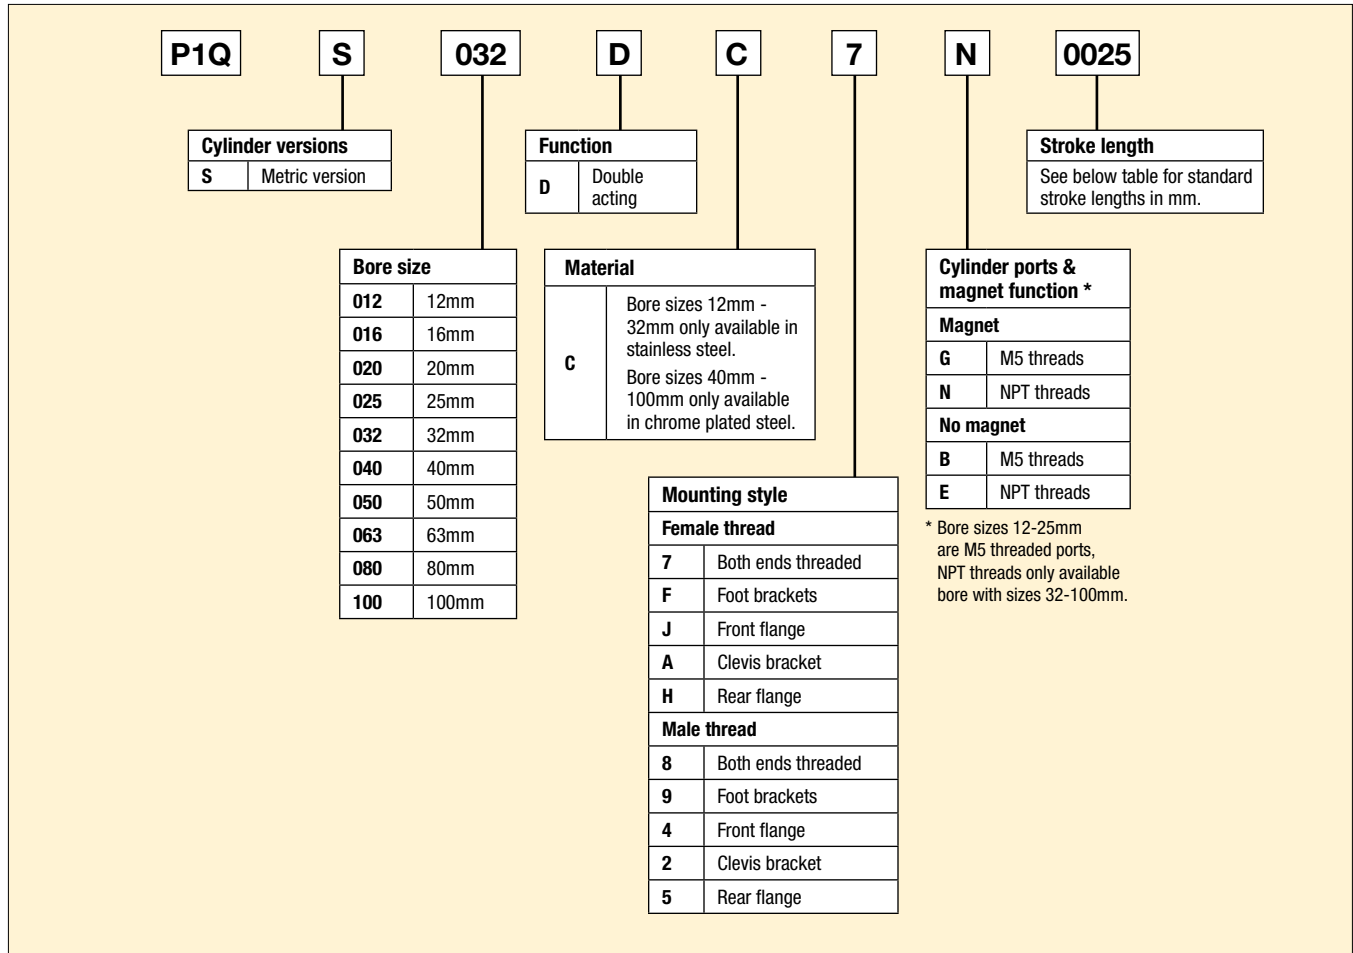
P1Q S 032 D C 7 N 0025

| Cylinder versions | |
|---|---|
| S | Metric version |

| Function | |
|---|---|
| D | Double acting |

| Stroke length |
|---|
| See below table for standard stroke lengths in mm. |

| Bore size | |
|---|---|
| 012 | 12mm |
| 016 | 16mm |
| 020 | 20mm |
| 025 | 25mm |
| 032 | 32mm |
| 040 | 40mm |
| 050 | 50mm |
| 063 | 63mm |
| 080 | 80mm |
| 100 | 100mm |

| Material | |
|---|---|
| C | Bore sizes 12mm - 32mm only available in stainless steel. Bore sizes 40mm - 100mm only available in chrome plated steel. |

| Cylinder ports & magnet function * | |
|---|---|
| Magnet | |
| G | M5 threads |
| N | NPT threads |
| No magnet | |
| B | M5 threads |
| E | NPT threads |

* Bore sizes 12-25mm are M5 threaded ports, NPT threads only available bore with sizes 32-100mm.

| Mounting style | |
|---|---|
| Female thread | |
| 7 | Both ends threaded |
| F | Foot brackets |
| J | Front flange |
| A | Clevis bracket |
| H | Rear flange |
| Male thread | |
| 8 | Both ends threaded |
| 9 | Foot brackets |
| 4 | Front flange |
| 2 | Clevis bracket |
| 5 | Rear flange |